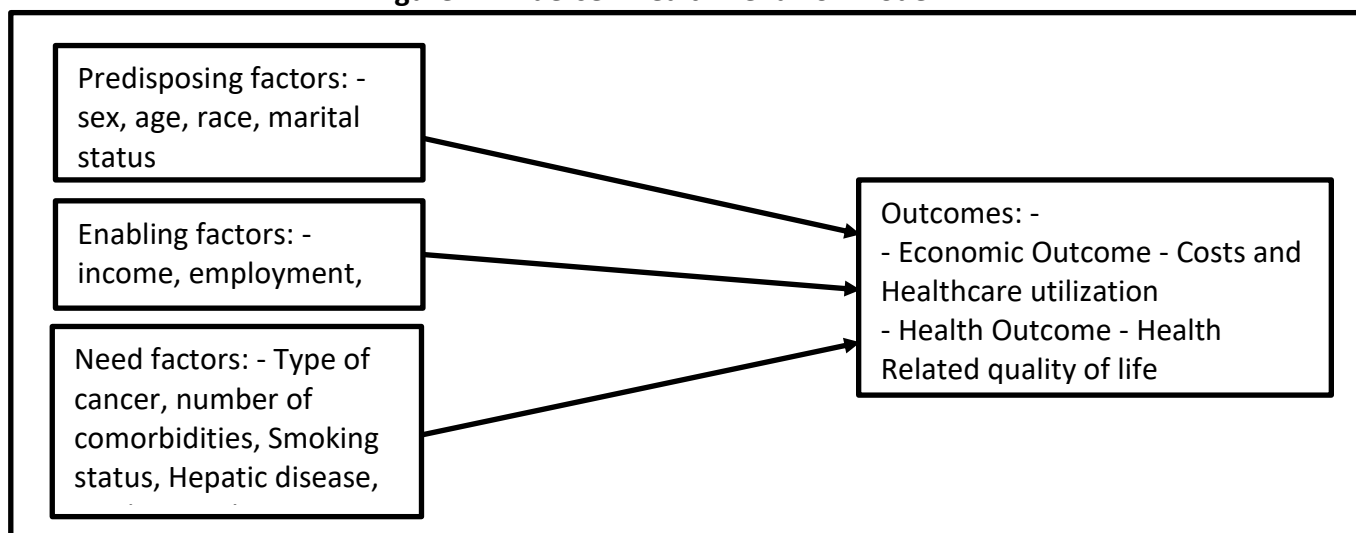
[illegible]

Predisposing factors: - sex, age, race, marital status

Enabling factors: - income, employment,

Need factors: - Type of cancer, number of comorbidities, Smoking status, Hepatic disease, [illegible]

Outcomes: -
- Economic Outcome - Costs and Healthcare utilization
- Health Outcome - Health Related quality of life